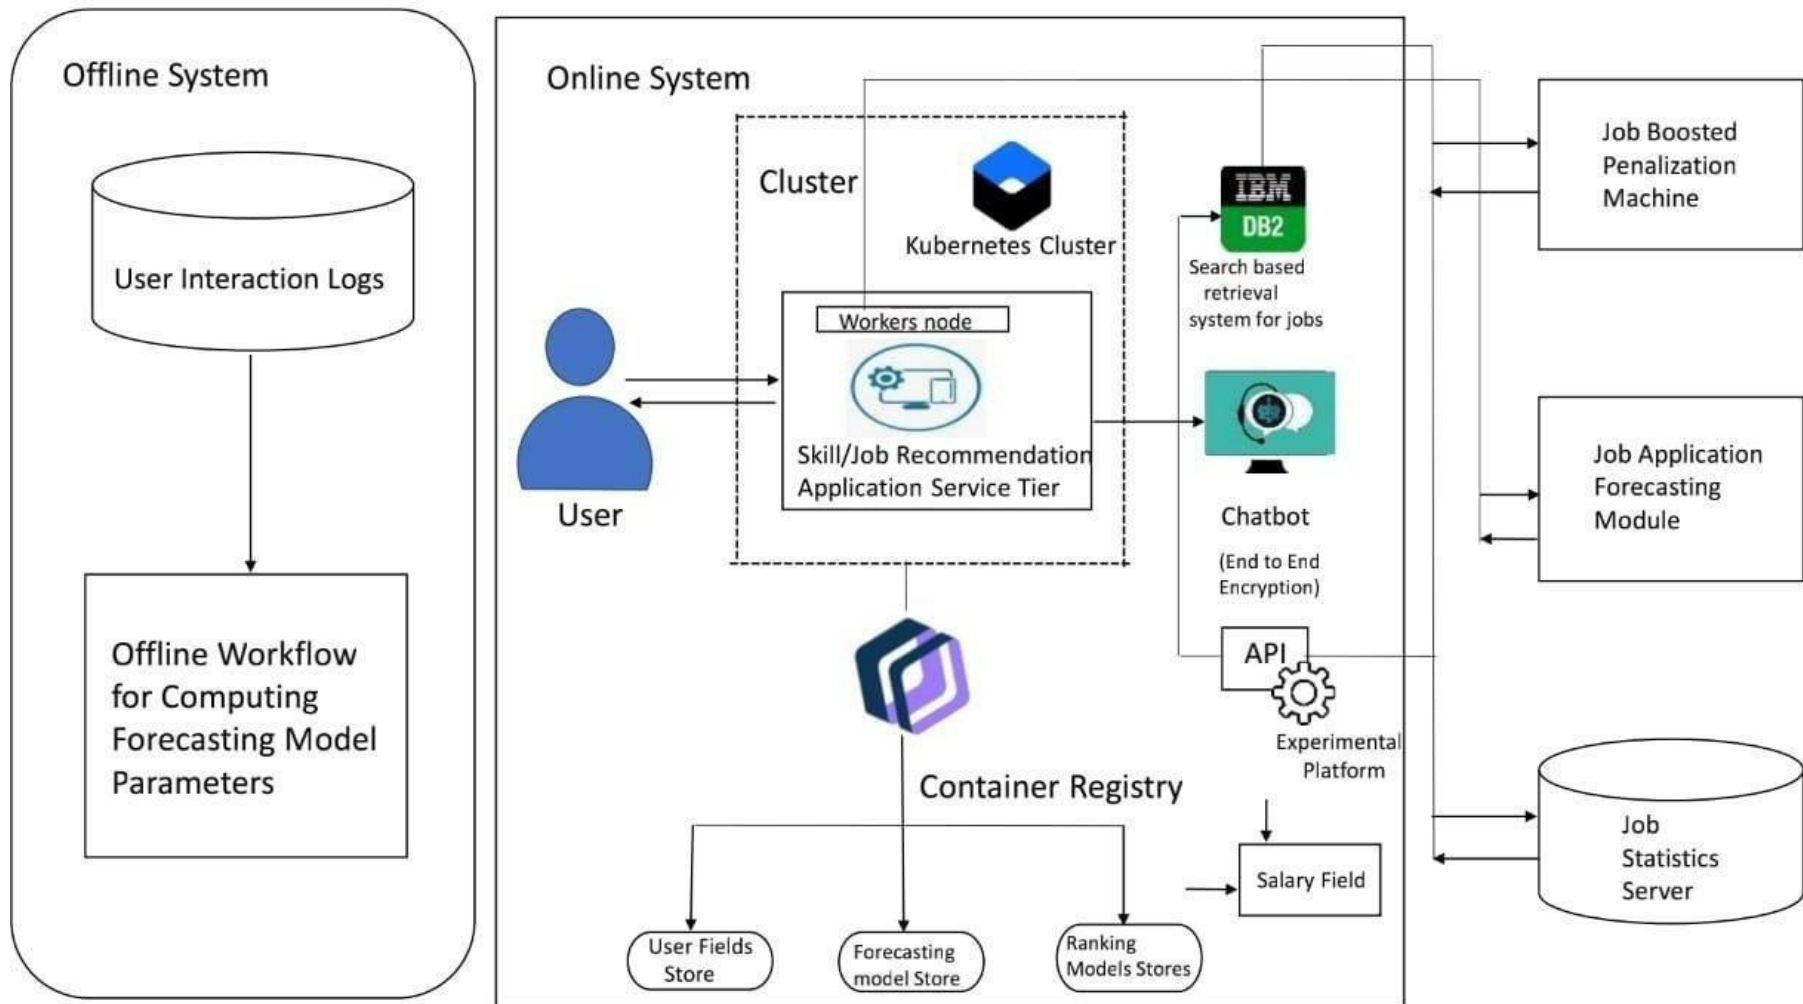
Offline System

User Interaction Logs

Offline Workflow for Computing Forecasting Model Parameters

Online System

Cluster

Kubernetes Cluster

Workers node

Skill/Job Recommendation Application Service Tier

User

IBM
DB2

Search based retrieval system for jobs

Chatbot

(End to End Encryption)

API

Experimental Platform

Container Registry

Salary Field

User Fields Store

Forecasting model Store

Ranking Models Stores

Job Boosted Penalization Machine

Job Application Forecasting Module

Job Statistics Server